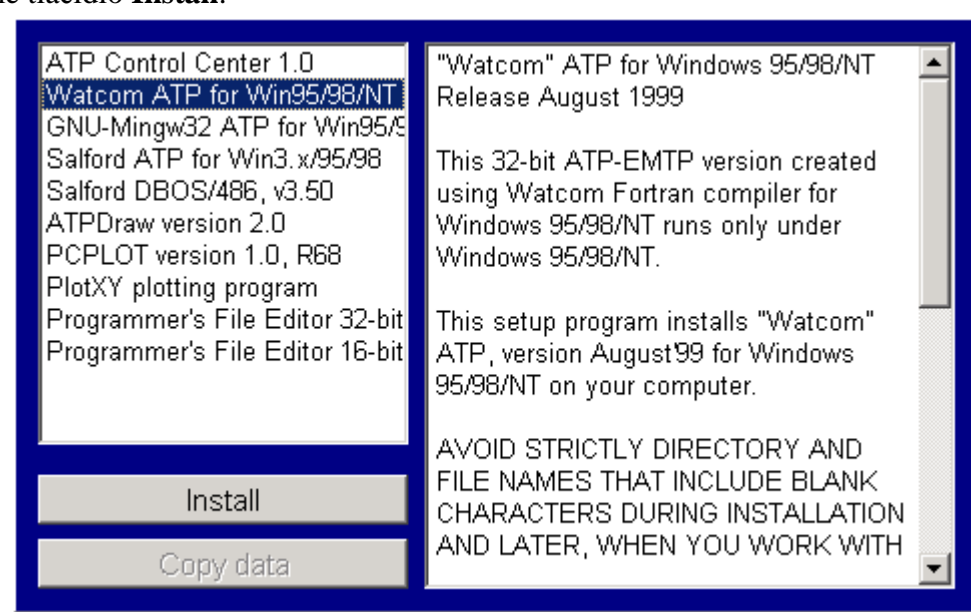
ATP Control Center 1.0
Watcom ATP for Win95/98/NT
GNU-Mingw32 ATP for Win95/9
Salford ATP for Win3.x/95/98
Salford DBOS/486, v3.50
ATPDraw version 2.0
PCPLOT version 1.0, R68
PlotXY plotting program
Programmer's File Editor 32-bit
Programmer's File Editor 16-bit

Install

Copy data

"Watcom" ATP for Windows 95/98/NT
Release August 1999

This 32-bit ATP-EMTP version created using Watcom Fortran compiler for Windows 95/98/NT runs only under Windows 95/98/NT.

This setup program installs "Watcom" ATP, version August'99 for Windows 95/98/NT on your computer.

AVOID STRICTLY DIRECTORY AND FILE NAMES THAT INCLUDE BLANK CHARACTERS DURING INSTALLATION AND LATER, WHEN YOU WORK WITH